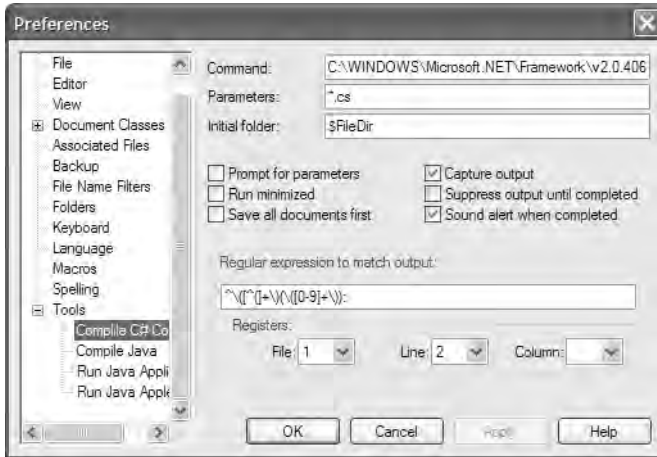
Preferences

File
Editor
View
Document Classes
Associated Files
Backup
File Name Filters
Folders
Keyboard
Language
Macros
Spelling
Tools
Compile C# Co
Compile Java
Run Java Appli
Run Java Apple

Command: C:\WINDOWS\Microsoft.NET\Framework\v2.0.406
Parameters: *.cs
Initial folder: $FileDir

Prompt for parameters
Run minimized
Save all documents first
Capture output
Suppress output until completed
Sound alert when completed

Regular expression to match output:
^\([^(]+\)(\([0-9]+\)):

Registers:
File: 1
Line: 2
Column:

OK
Cancel
Apply
Help